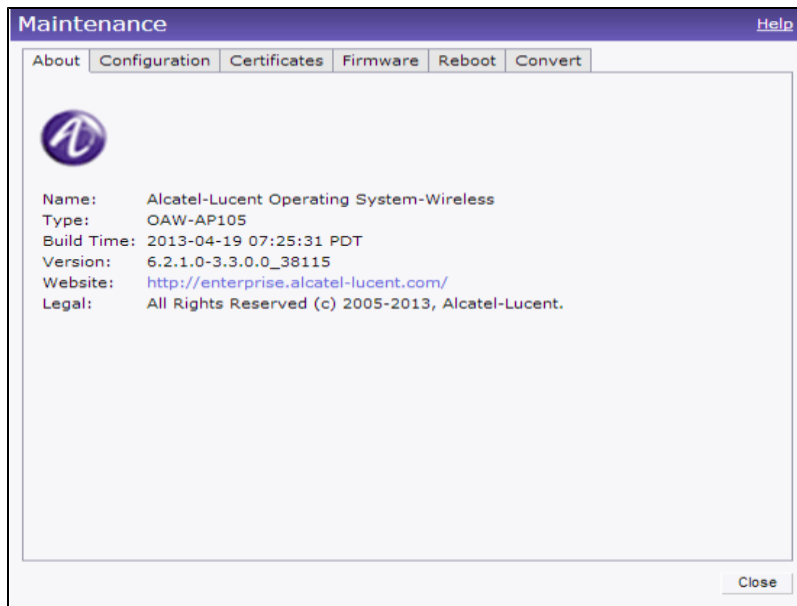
Maintenance Help

About | Configuration | Certificates | Firmware | Reboot | Convert

| | |
|---|---|
| Name: | Alcatel-Lucent Operating System-Wireless |
| Type: | OAW-AP105 |
| Build Time: | 2013-04-19 07:25:31 PDT |
| Version: | 6.2.1.0-3.3.0.0_38115 |
| Website: | http://enterprise.alcatel-lucent.com/ |
| Legal: | All Rights Reserved (c) 2005-2013, Alcatel-Lucent. |

Close